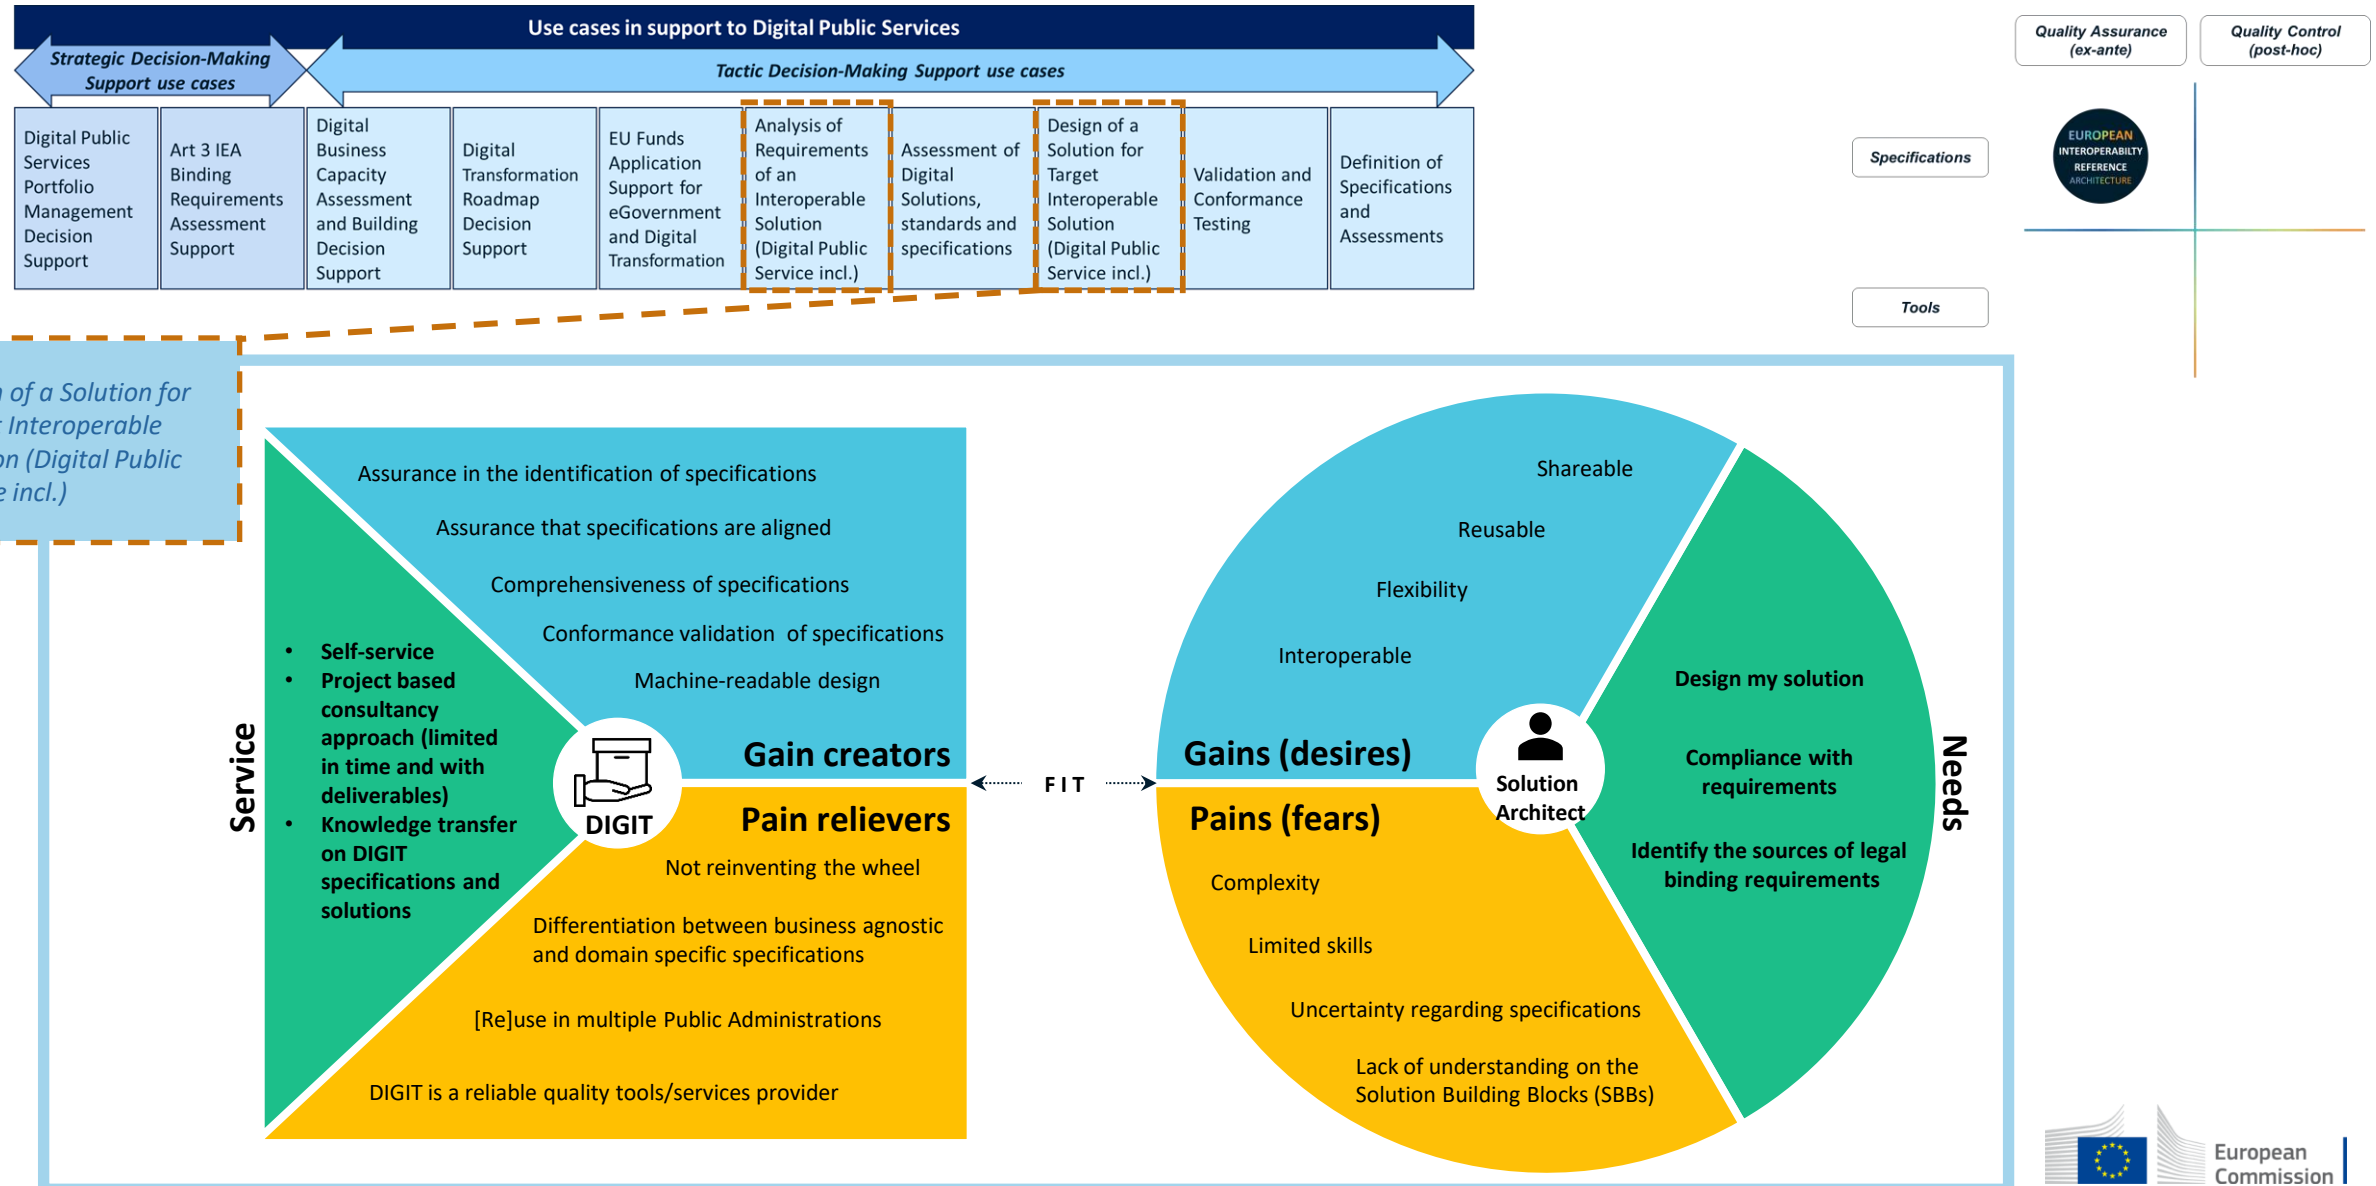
Use cases in support to Digital Public Services

Strategic Decision-Making Support use cases

Tactic Decision-Making Support use cases

| Digital Public Services Portfolio Management Decision Support | Art 3 IEA Binding Requirements Assessment Support | Digital Business Capacity Assessment and Building Decision Support | Digital Transformation Roadmap Decision Support | EU Funds Application Support for eGovernment and Digital Transformation | Analysis of Requirements of an Interoperable Solution (Digital Public Service incl.) | Assessment of Digital Solutions, standards and specifications | Design of a Solution for Target Interoperable Solution (Digital Public Service incl.) | Validation and Conformance Testing | Definition of Specifications and Assessments |
|---|---|---|---|---|---|---|---|---|---|

Quality Assurance (ex-ante)

Quality Control (post-hoc)

Specifications

Tools

EUROPEAN INTEROPERABILTY REFERENCE ARCHITECTURE

n of a Solution for r Interoperable on (Digital Public e incl.)

Service

• Self-service
• Project based consultancy approach (limited in time and with deliverables)
• Knowledge transfer on DIGIT specifications and solutions

Assurance in the identification of specifications

Assurance that specifications are aligned

Comprehensiveness of specifications

Conformance validation of specifications

Machine-readable design

Gain creators

DIGIT

Pain relievers

Not reinventing the wheel

Differentiation between business agnostic and domain specific specifications

[Re]use in multiple Public Administrations

DIGIT is a reliable quality tools/services provider

FIT

Shareable

Reusable

Flexibility

Interoperable

Gains (desires)

Solution Architect

Pains (fears)

Complexity

Limited skills

Uncertainty regarding specifications

Lack of understanding on the Solution Building Blocks (SBBs)

Design my solution

Compliance with requirements

Identify the sources of legal binding requirements

Needs

European Commission